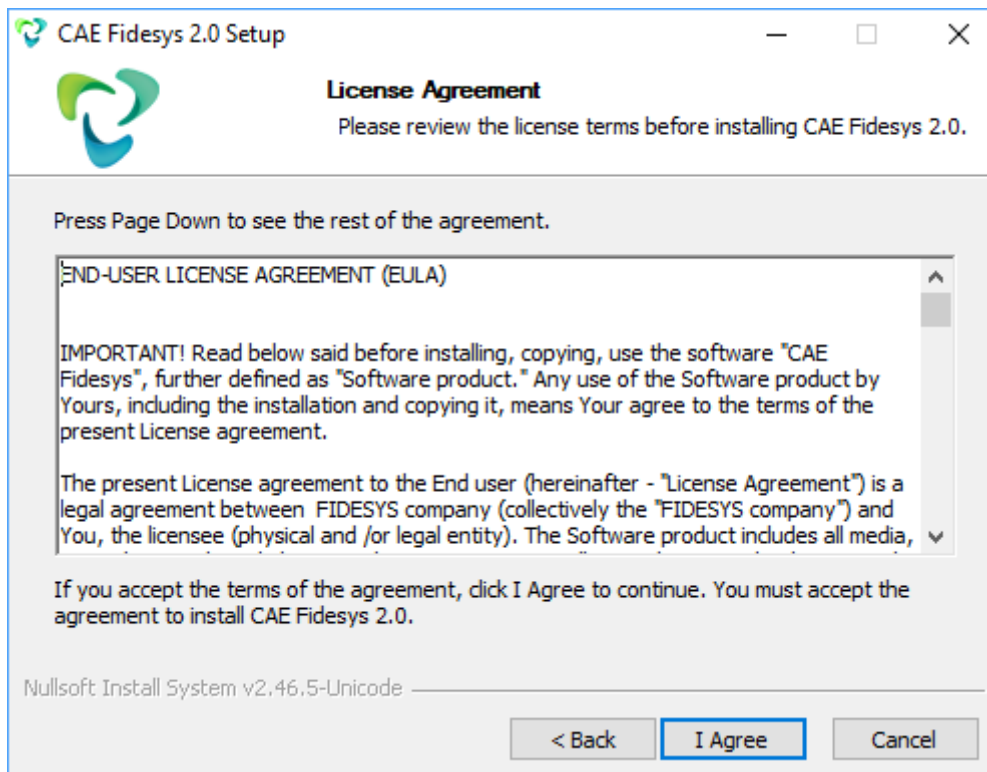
CAE Fidesys 2.0 Setup

License Agreement

Please review the license terms before installing CAE Fidesys 2.0.

Press Page Down to see the rest of the agreement.

END-USER LICENSE AGREEMENT (EULA)

IMPORTANT! Read below said before installing, copying, use the software "CAE Fidesys", further defined as "Software product." Any use of the Software product by Yours, including the installation and copying it, means Your agree to the terms of the present License agreement.

The present License agreement to the End user (hereinafter - "License Agreement") is a legal agreement between FIDESYS company (collectively the "FIDESYS company") and You, the licensee (physical and /or legal entity). The Software product includes all media, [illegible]

If you accept the terms of the agreement, click I Agree to continue. You must accept the agreement to install CAE Fidesys 2.0.

Nullsoft Install System v2.46.5-Unicode

< Back

I Agree

Cancel